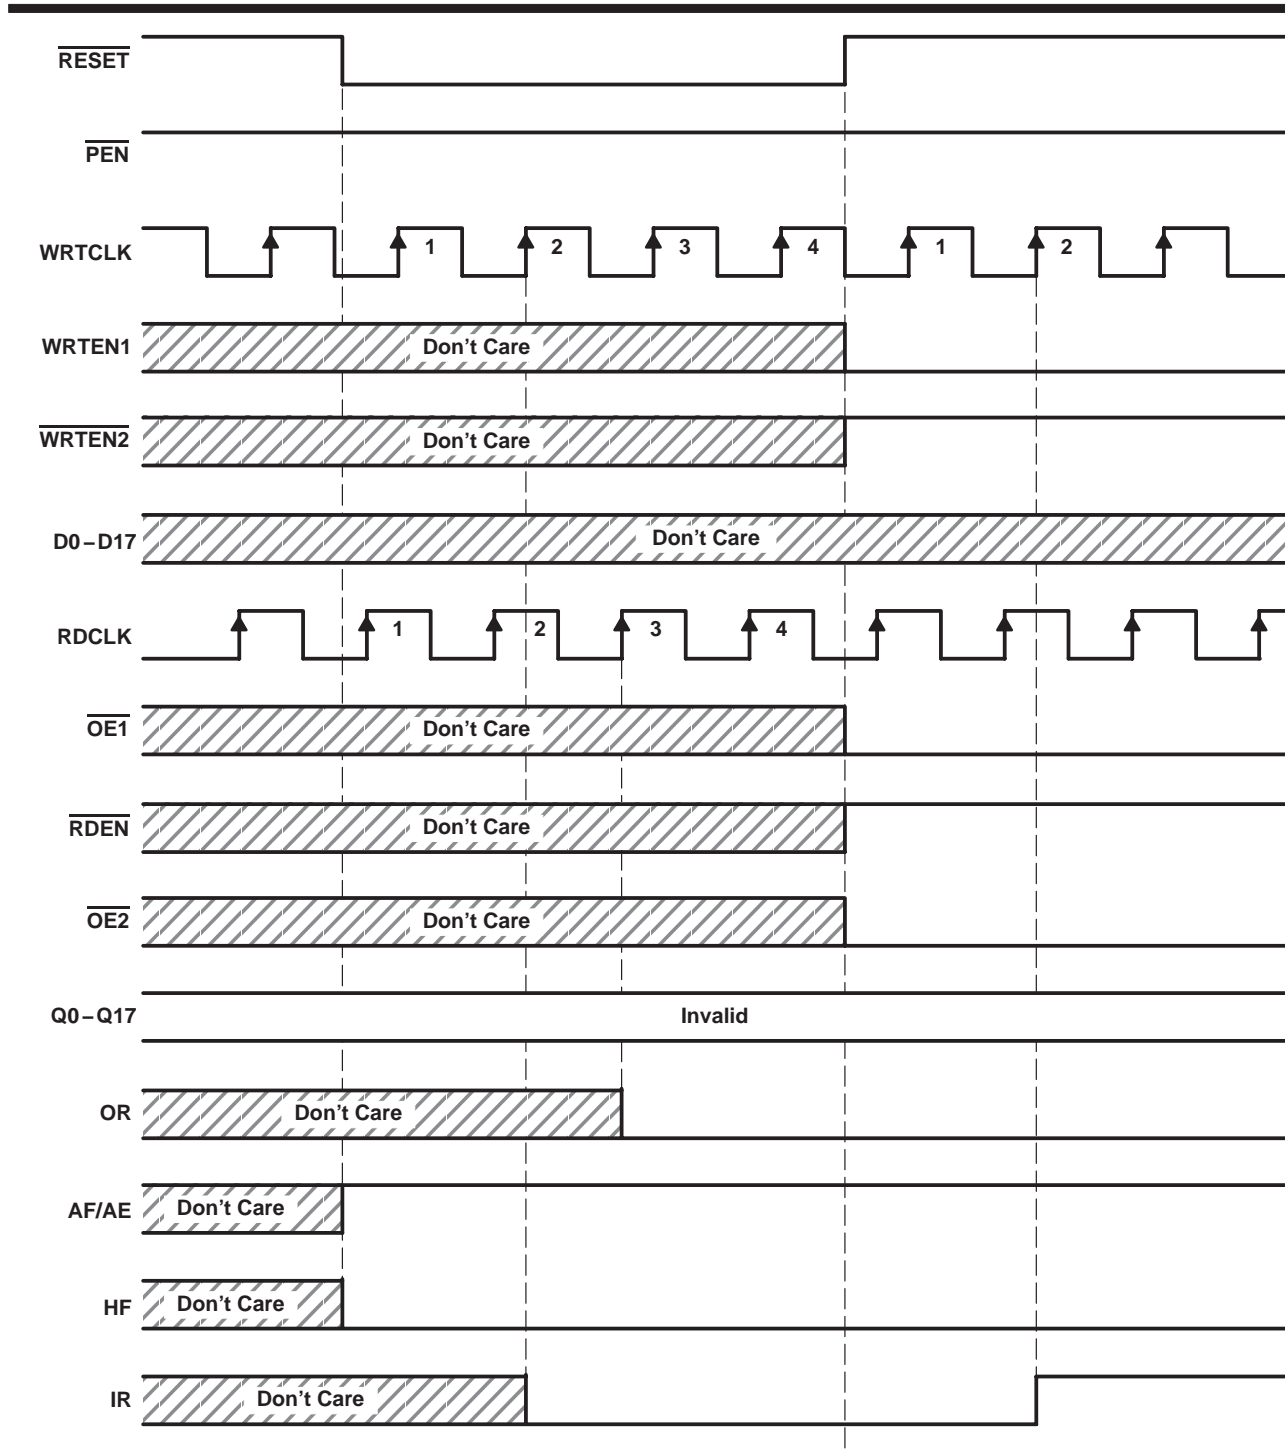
$\overline{RESET}$

$\overline{PEN}$

WRTCLK 1 2 3 4 1 2

WRTEN1 Don't Care

$\overline{WRTEN2}$ Don't Care

D0 – D17 Don't Care

RDCLK 1 2 3 4

$\overline{OE1}$ Don't Care

$\overline{RDEN}$ Don't Care

$\overline{OE2}$ Don't Care

Q0 – Q17 Invalid

OR Don't Care

AF/AE Don't Care

HF Don't Care

IR Don't Care